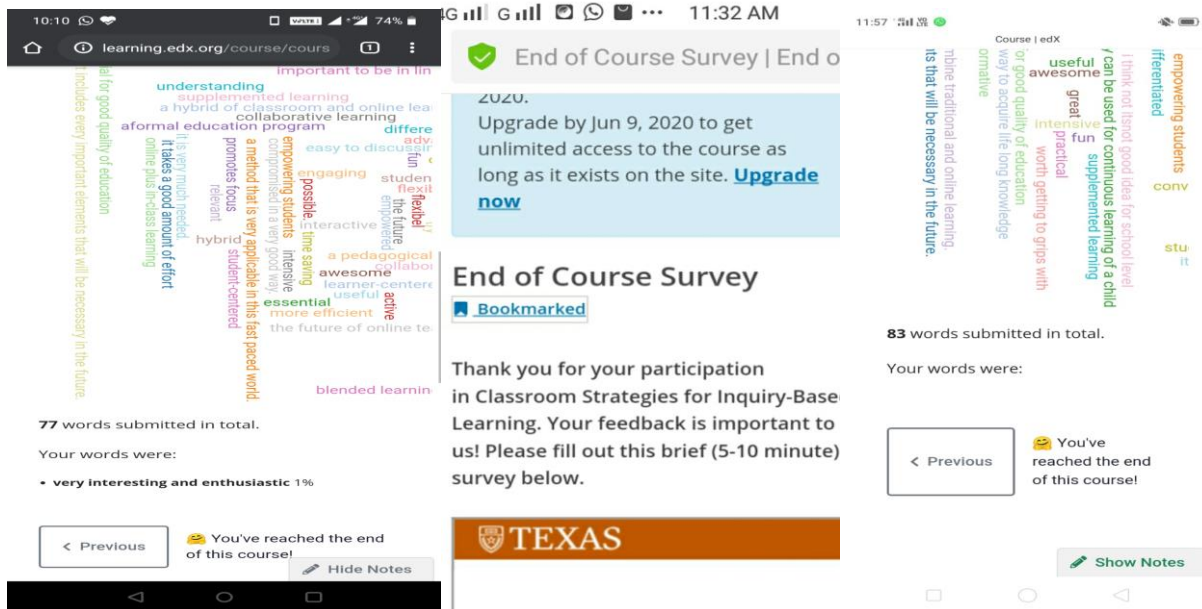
10:10 74%
learning.edx.org/course/cours 1

important to be in lin
understanding
supplemented learning
a hybrid of classroom and online lea
collaborative learning
aformal education program
differe
adv
easy to discussi
engaging
studen
flexib
interactive
a pedagogical
collabo
awesome
learner-centere
useful
essential
more efficient
the future of online te
blended learnin
al for good quality of education
includes every important elements that will be necessary in the future.
online plus in-class learning
It takes a good amount of effort
It is very much needed
relevant
hybrid
promotes focus
student-centered
a method that is very applicable in this fast paced world.
compromised in a very good way
empowering students
possible.
intensive
time saving
the future
empowered
fun
flexibel
active

77 words submitted in total.

Your words were:

• very interesting and enthusiastic 1%

< Previous

You've reached the end of this course!

Hide Notes

4G G 11:32 AM

End of Course Survey | End o

2020.
Upgrade by Jun 9, 2020 to get unlimited access to the course as long as it exists on the site. Upgrade now

End of Course Survey

Bookmarked

Thank you for your participation in Classroom Strategies for Inquiry-Base Learning. Your feedback is important to us! Please fill out this brief (5-10 minute) survey below.

TEXAS

11:57

Course | edX

useful
awesome
great
intensive
fun
practical
empowering students
ifferentiated
conv
stu
it
I think not itsnot good idea for school level
/ can be used for continuous learning of a child
supplemented learning
worth getting to grips with
or good quality of education
way to acquire life long knowledge
ormative
mbine traditional and online learning.
its that will be necessary in the future.

83 words submitted in total.

Your words were:

< Previous

You've reached the end of this course!

Show Notes